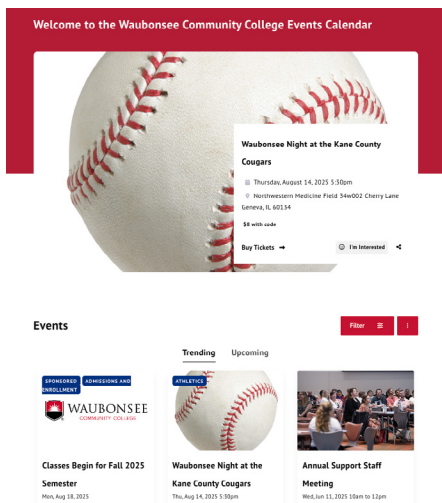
Welcome to the Waubonsee Community College Events Calendar

Waubonsee Night at the Kane County Cougars

Thursday, August 14, 2025 5:30pm

Northwestern Medicine Field 34W002 Cherry Lane Geneva, IL 60134

$8 with code

Buy Tickets →

I'm Interested

Events

Filter

Trending Upcoming

SPONSORED ADMISSIONS AND ENROLLMENT

WAUBONSEE COMMUNITY COLLEGE

Classes Begin for Fall 2025 Semester

Mon, Aug 18, 2025

ATHLETICS

Waubonsee Night at the Kane County Cougars

Thu, Aug 14, 2025 5:30pm

Annual Support Staff Meeting

Wed, Jun 11, 2025 10am to 12pm